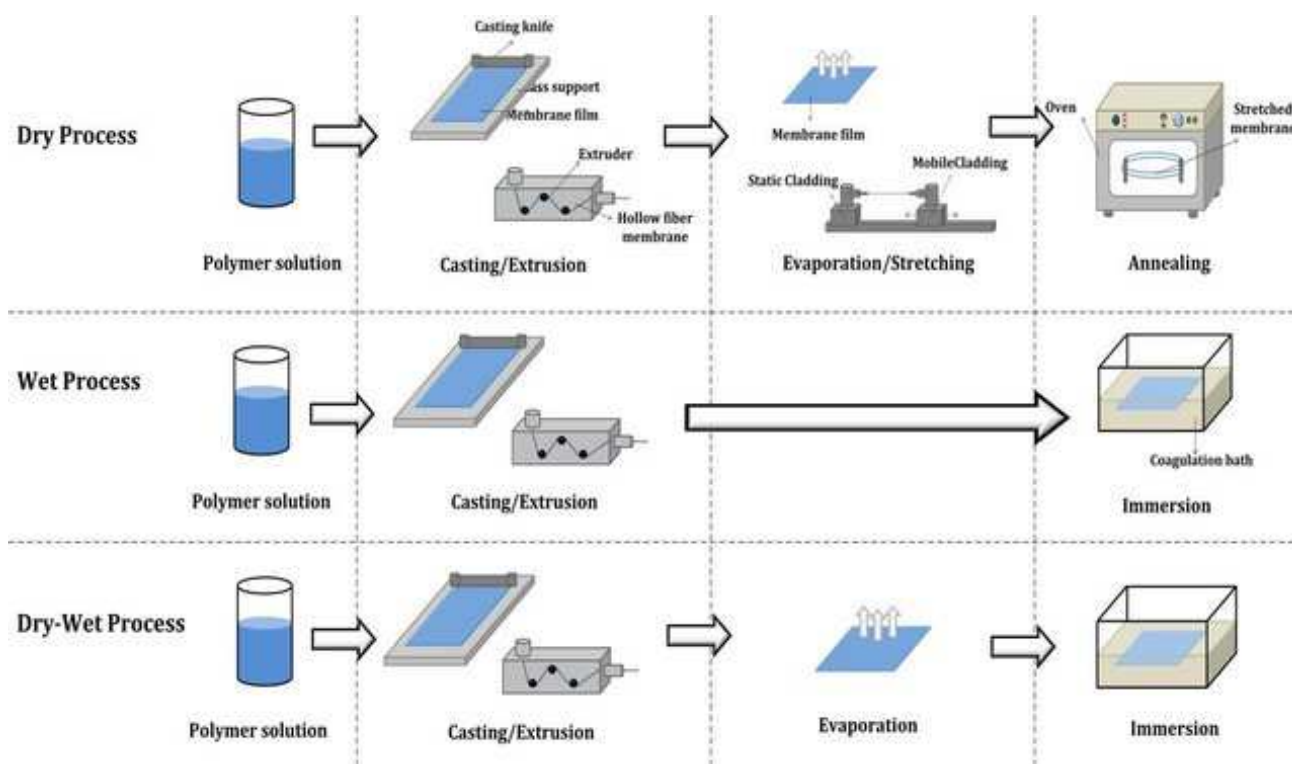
Dry Process

Polymer solution

Casting knife

lass support

Membrane film

Extruder

Hollow fiber membrane

Casting/Extrusion

Membrane film

Static Cladding

MobileCladding

Evaporation/Stretching

Oven

Stretched membran

Annealing

Wet Process

Polymer solution

Casting/Extrusion

Coagulation bath

Immersion

Dry-Wet Process

Polymer solution

Casting/Extrusion

Evaporation

Immersion